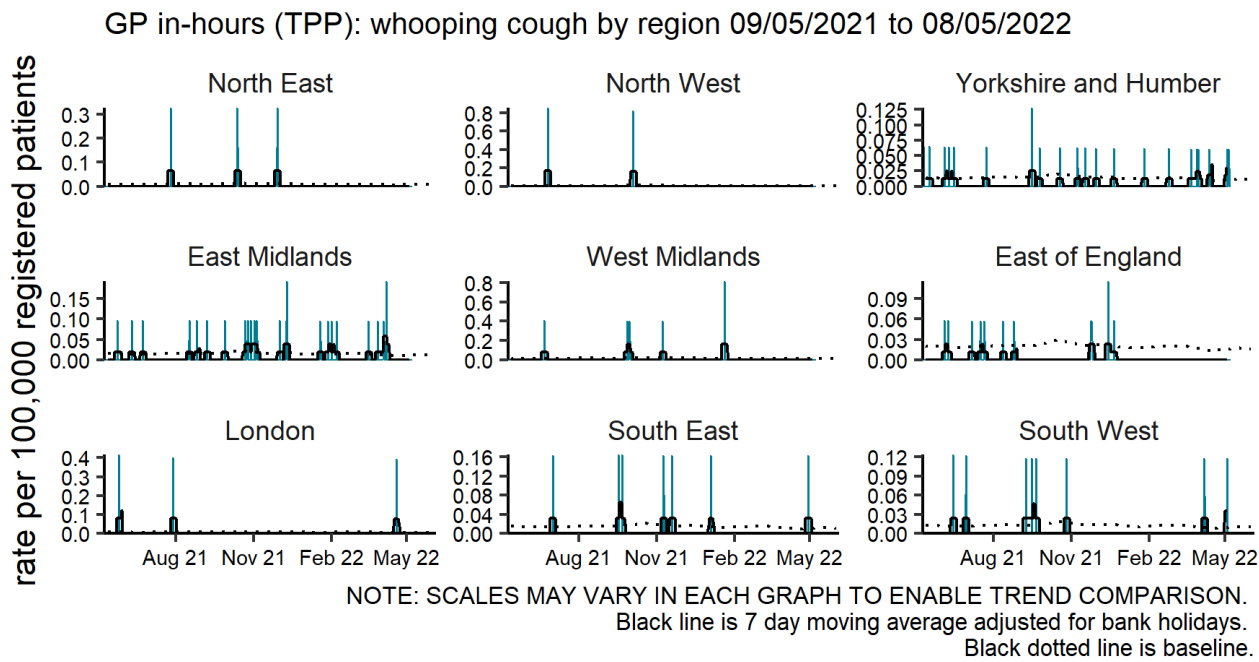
GP in-hours (TPP): whooping cough by region 09/05/2021 to 08/05/2022

rate per 100,000 registered patients

North East

0.3
0.2
0.1
0.0

North West

0.8
0.6
0.4
0.2
0.0

Yorkshire and Humber

0.125
0.100
0.075
0.050
0.025
0.000

East Midlands

0.15
0.10
0.05
0.00

West Midlands

0.8
0.6
0.4
0.2
0.0

East of England

0.09
0.06
0.03
0.00

London

0.4
0.3
0.2
0.1
0.0

Aug 21 Nov 21 Feb 22 May 22

South East

0.16
0.12
0.08
0.04
0.00

Aug 21 Nov 21 Feb 22 May 22

South West

0.12
0.09
0.06
0.03
0.00

Aug 21 Nov 21 Feb 22 May 22

NOTE: SCALES MAY VARY IN EACH GRAPH TO ENABLE TREND COMPARISON.
Black line is 7 day moving average adjusted for bank holidays.
Black dotted line is baseline.